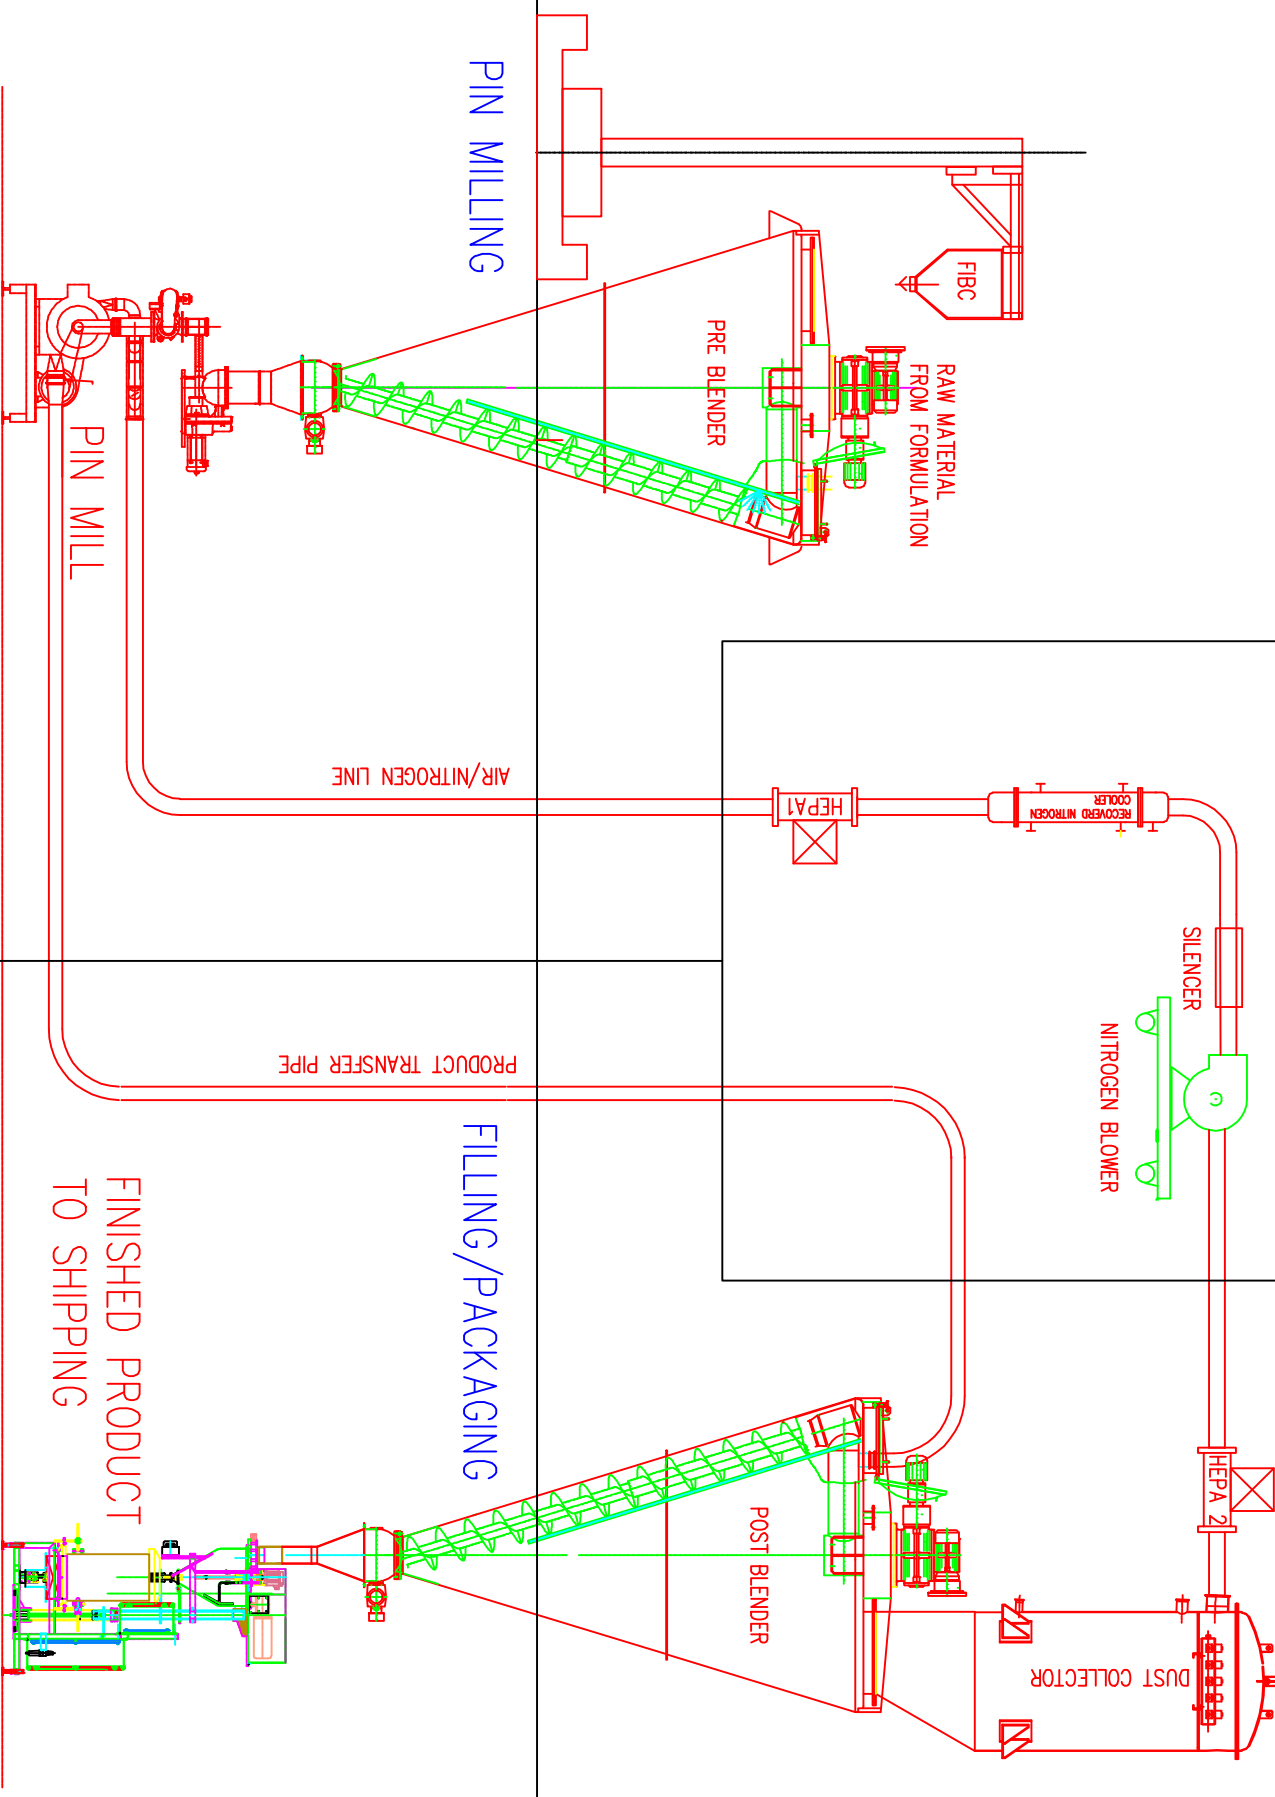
PIN MILLING

FIBC

RAW MATERIAL FROM FORMULATION

PRE BLENDER

PIN MILL

AIR/NITROGEN LINE

HEPA1

RECOVERD NITROGEN COOLER

SILENCER

NITROGEN BLOWER

PRODUCT TRANSFER PIPE

FILLING/PACKAGING

FINISHED PRODUCT TO SHIPPING

POST BLENDER

HEPA 2

DUST COLLECTOR